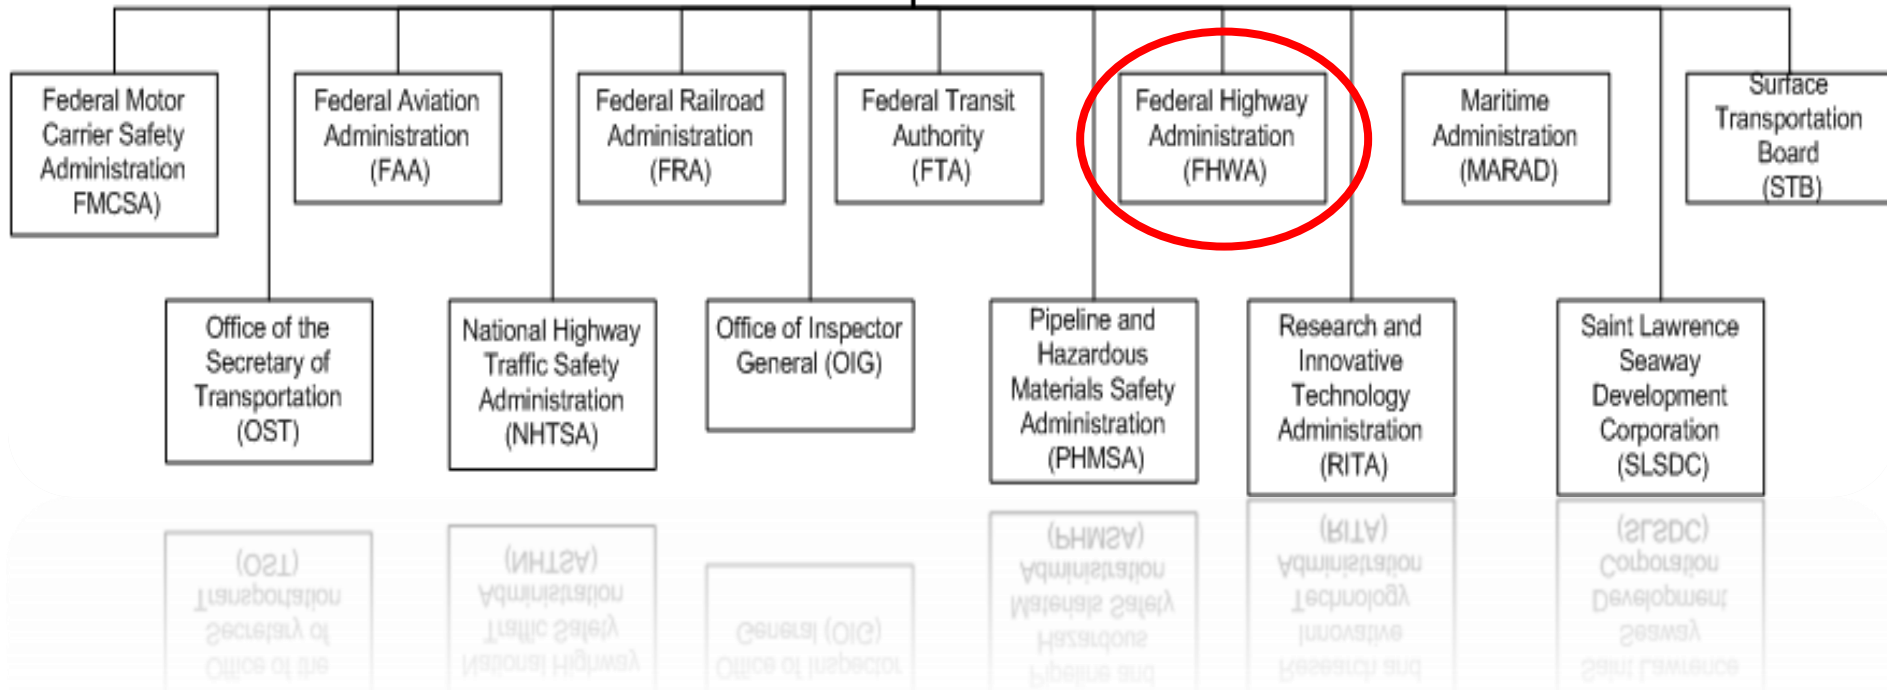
Federal Motor Carrier Safety Administration FMCSA)

Federal Aviation Administration (FAA)

Federal Railroad Administration (FRA)

Federal Transit Authority (FTA)

Federal Highway Administration (FHWA)

Maritime Administration (MARAD)

Surface Transportation Board (STB)

Office of the Secretary of Transportation (OST)

National Highway Traffic Safety Administration (NHTSA)

Office of Inspector General (OIG)

Pipeline and Hazardous Materials Safety Administration (PHMSA)

Research and Innovative Technology Administration (RITA)

Saint Lawrence Seaway Development Corporation (SLSDC)